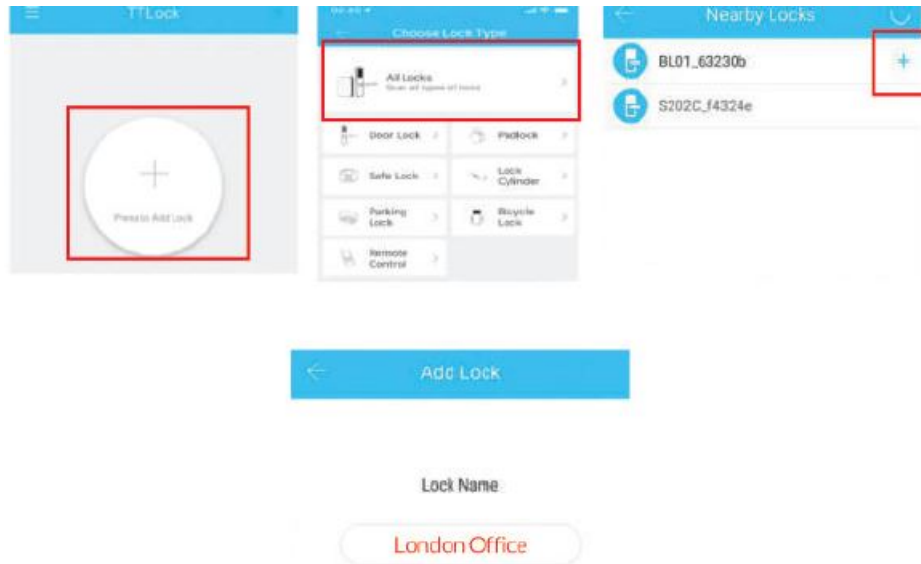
TTLock

+

Press to Add Lock

Choose Lock Type

All Locks
Scan all types of locks

Door Lock

Padlock

Safe Lock

Lock Cylinder

Parking Lock

Bicycle Lock

Remote Control

Nearby Locks

BL01_63230b

+

S202C_f4324e

Add Lock

Lock Name

London Office